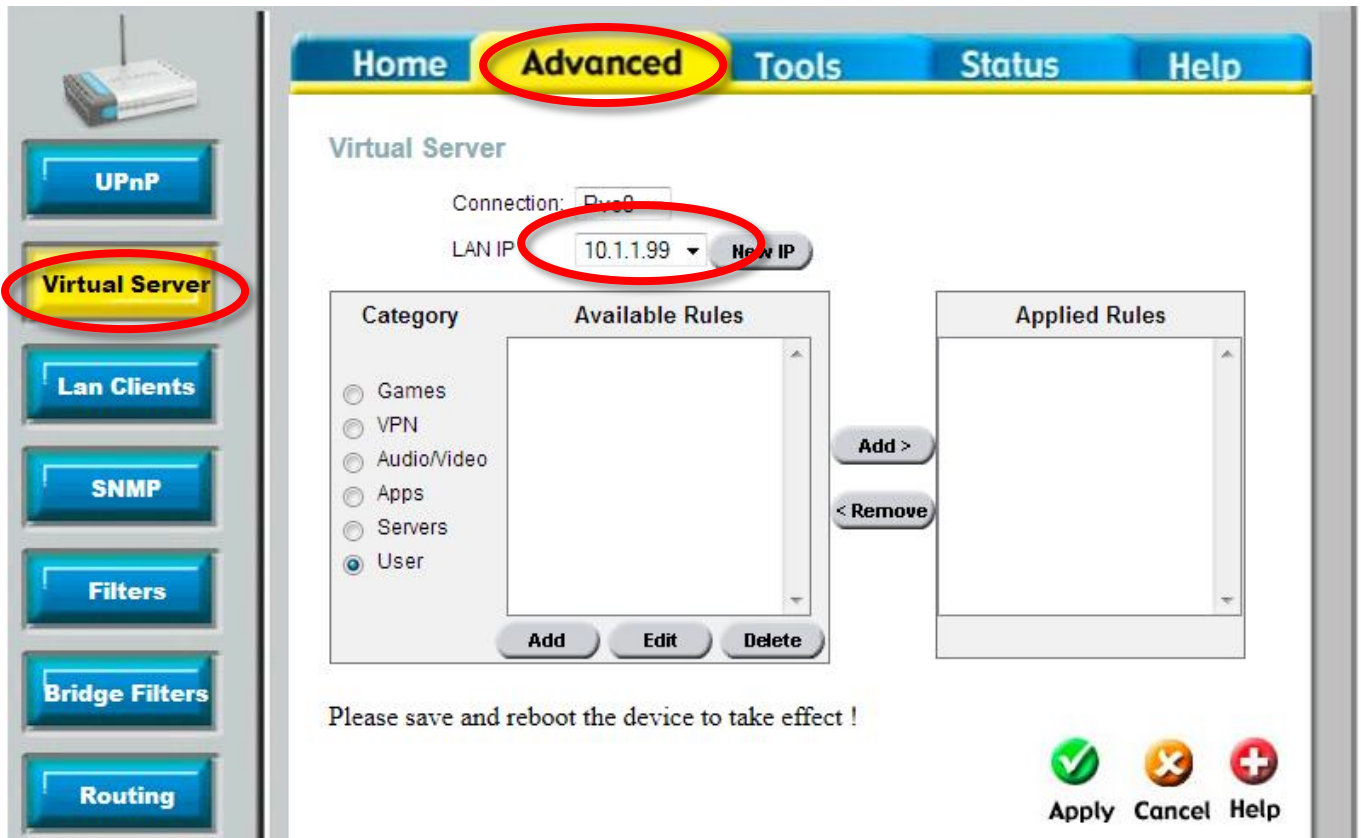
UPnP

Virtual Server

Lan Clients

SNMP

Filters

Bridge Filters

Routing

Home Advanced Tools Status Help

Virtual Server

Connection: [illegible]

LAN IP 10.1.1.99 New IP

| Category | Available Rules |
|---|---|
| Games | |
| VPN | |
| Audio/Video | |
| Apps | |
| Servers | |
| User | |

Add Edit Delete

Add >

< Remove

Applied Rules

Please save and reboot the device to take effect !

Apply Cancel Help